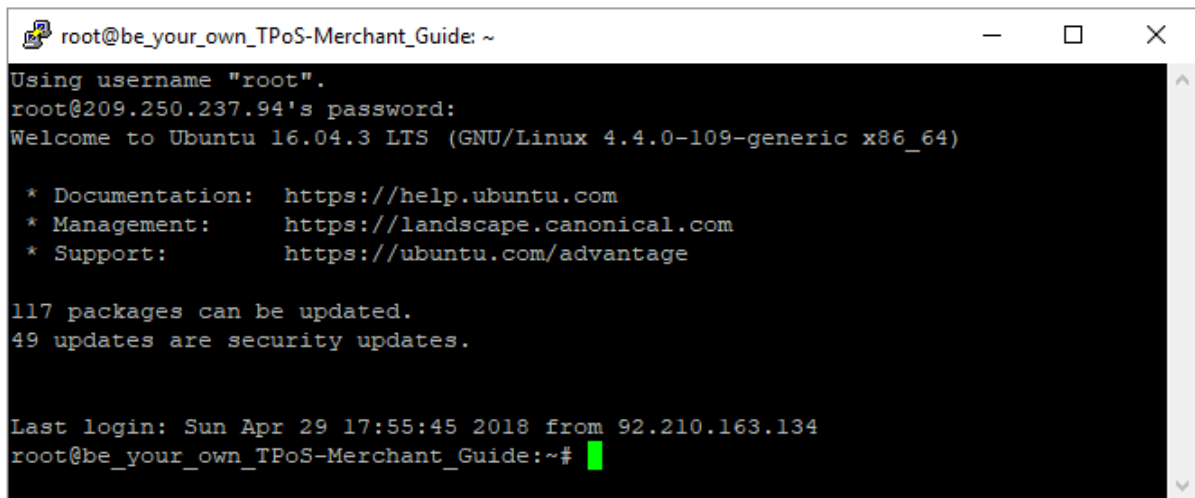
root@be_your_own_TPoS-Merchant_Guide: ~

Using username "root".
root@209.250.237.94's password:
Welcome to Ubuntu 16.04.3 LTS (GNU/Linux 4.4.0-109-generic x86_64)

 * Documentation:  https://help.ubuntu.com
 * Management:     https://landscape.canonical.com
 * Support:        https://ubuntu.com/advantage

117 packages can be updated.
49 updates are security updates.

Last login: Sun Apr 29 17:55:45 2018 from 92.210.163.134
root@be_your_own_TPoS-Merchant_Guide:~#